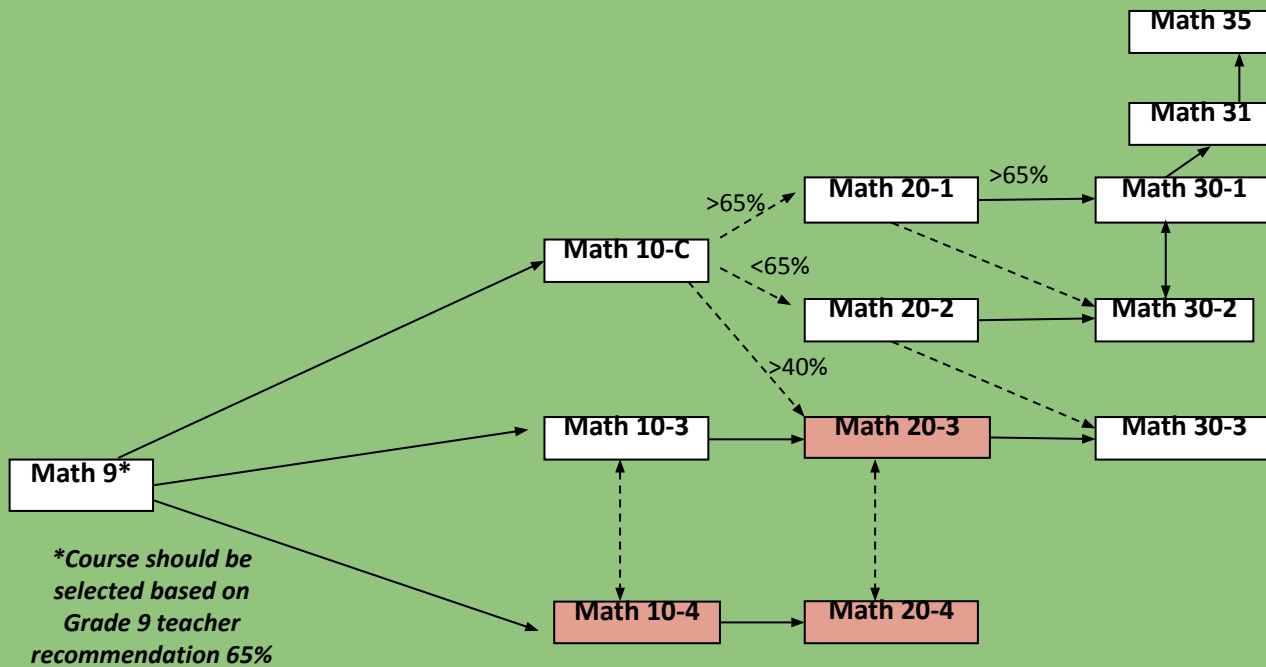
Math 35

Math 31

>65%

Math 20-1

>65%

Math 30-1

Math 10-C

<65%

Math 20-2

Math 30-2

>40%

Math 10-3

Math 20-3

Math 30-3

Math 9*

*Course should be selected based on Grade 9 teacher recommendation 65%

Math 10-4

Math 20-4